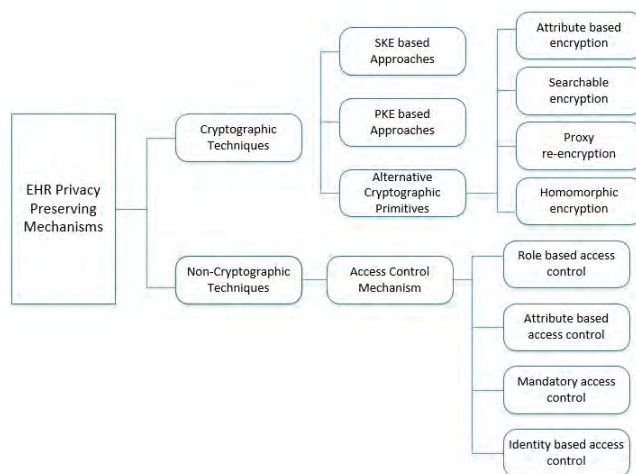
EHR Privacy Preserving Mechanisms

Cryptographic Techniques

SKE based Approaches

PKE based Approaches

Alternative Cryptographic Primitives

Attribute based encryption

Searchable encryption

Proxy re-encryption

Homomorphic encryption

Non-Cryptographic Techniques

Access Control Mechanism

Role based access control

Attribute based access control

Mandatory access control

Identity based access control